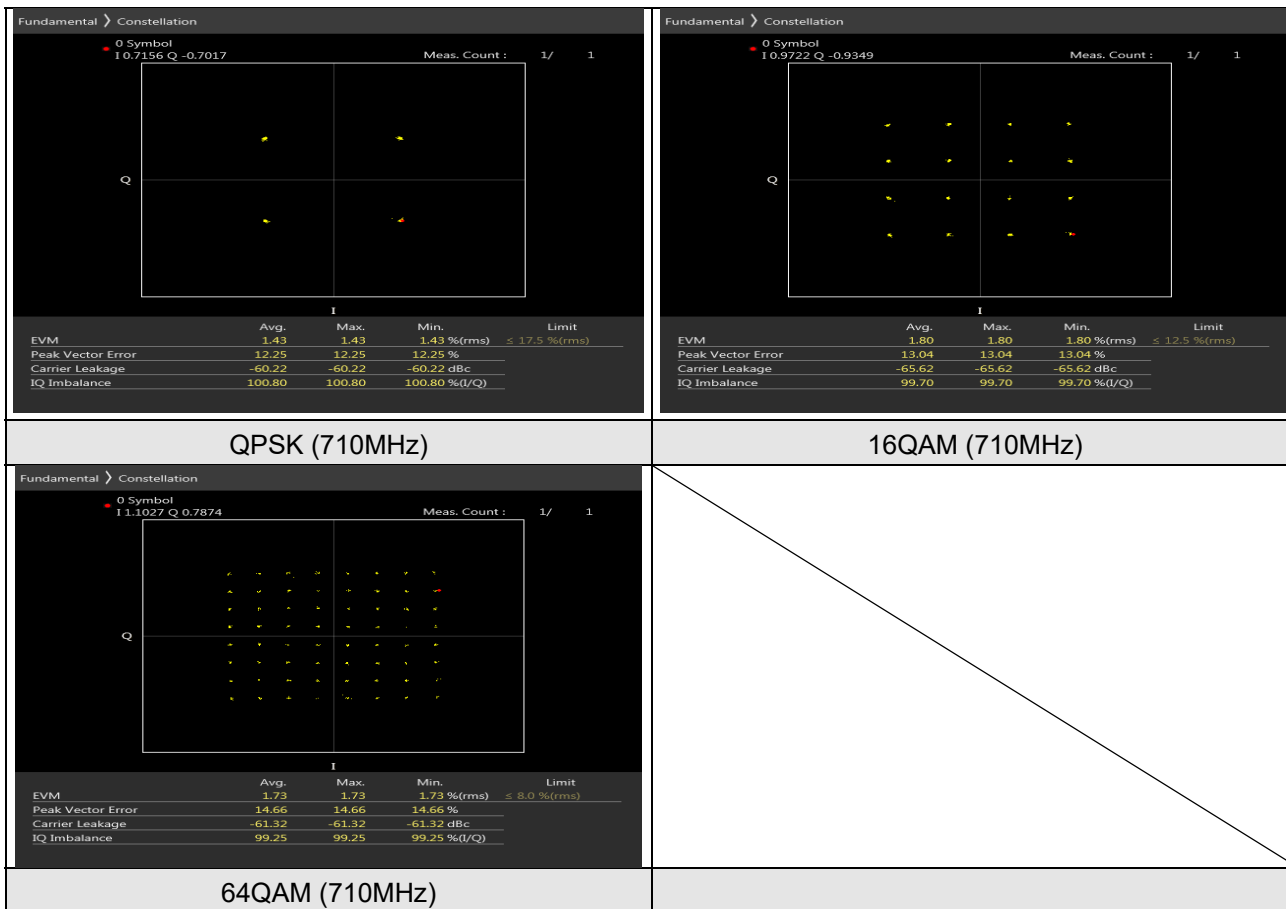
Fundamental 〉 Constellation

0 Symbol
I 0.7156 Q -0.7017

Meas. Count : 1/ 1

Q

I

| | Avg. | Max. | Min. | Limit |
|---|---|---|---|---|
| EVM | 1.43 | 1.43 | 1.43 %(rms) | ≤ 17.5 %(rms) |
| Peak Vector Error | 12.25 | 12.25 | 12.25 % | |
| Carrier Leakage | -60.22 | -60.22 | -60.22 dBc | |
| IQ Imbalance | 100.80 | 100.80 | 100.80 %(I/Q) | |

QPSK (710MHz)

Fundamental 〉 Constellation

0 Symbol
I 0.9722 Q -0.9349

Meas. Count : 1/ 1

Q

I

| | Avg. | Max. | Min. | Limit |
|---|---|---|---|---|
| EVM | 1.80 | 1.80 | 1.80 %(rms) | ≤ 12.5 %(rms) |
| Peak Vector Error | 13.04 | 13.04 | 13.04 % | |
| Carrier Leakage | -65.62 | -65.62 | -65.62 dBc | |
| IQ Imbalance | 99.70 | 99.70 | 99.70 %(I/Q) | |

16QAM (710MHz)

Fundamental 〉 Constellation

0 Symbol
I 1.1027 Q 0.7874

Meas. Count : 1/ 1

Q

I

| | Avg. | Max. | Min. | Limit |
|---|---|---|---|---|
| EVM | 1.73 | 1.73 | 1.73 %(rms) | ≤ 8.0 %(rms) |
| Peak Vector Error | 14.66 | 14.66 | 14.66 % | |
| Carrier Leakage | -61.32 | -61.32 | -61.32 dBc | |
| IQ Imbalance | 99.25 | 99.25 | 99.25 %(I/Q) | |

64QAM (710MHz)